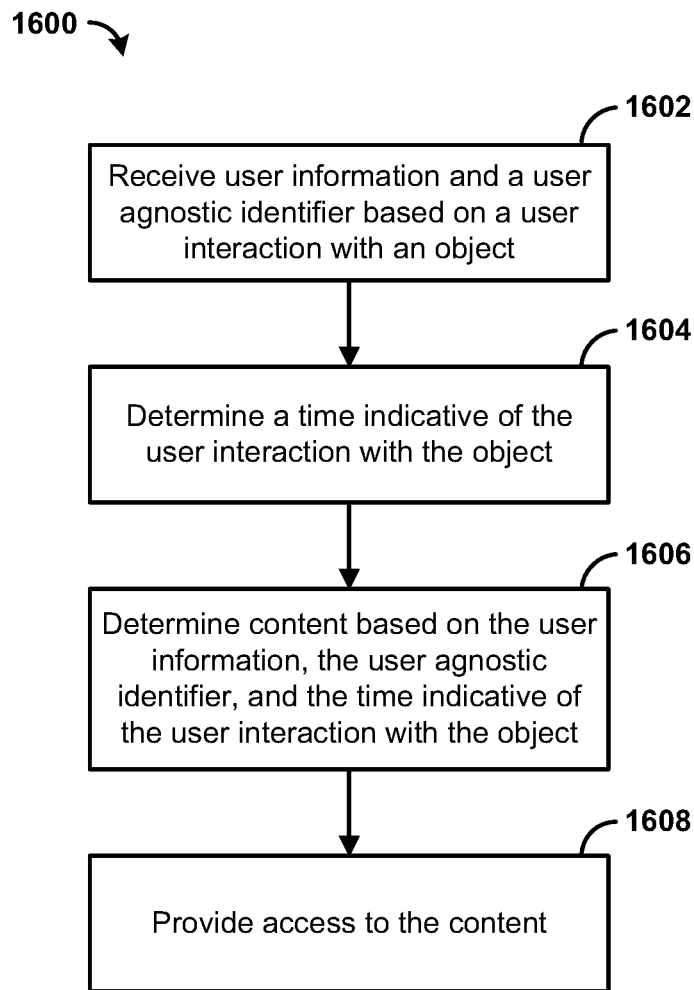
1600

1602

Receive user information and a user agnostic identifier based on a user interaction with an object

1604

Determine a time indicative of the user interaction with the object

1606

Determine content based on the user information, the user agnostic identifier, and the time indicative of the user interaction with the object

1608

Provide access to the content